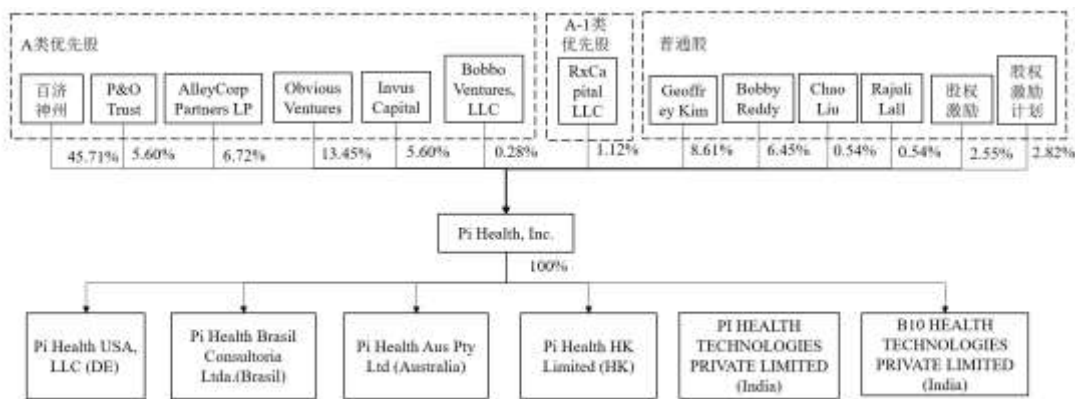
A类优先股

百济神州

P&O Trust

AlleyCorp Partners LP

Obvious Ventures

Invus Capital

Bobbo Ventures, LLC

A-1类优先股

RxCapital LLC

普通股

Geoffrey Kim

Bobby Reddy

Chao Liu

Rajali Lall

股权激励

股权激励计划

45.71%

5.60%

6.72%

13.45%

5.60%

0.28%

1.12%

8.61%

6.45%

0.54%

0.54%

2.55%

2.82%

Pi Health, Inc.

100%

Pi Health USA, LLC (DE)

Pi Health Brasil Consultoria Ltda.(Brasil)

Pi Health Aus Pty Ltd (Australia)

Pi Health HK Limited (HK)

PI HEALTH TECHNOLOGIES PRIVATE LIMITED (India)

B10 HEALTH TECHNOLOGIES PRIVATE LIMITED (India)